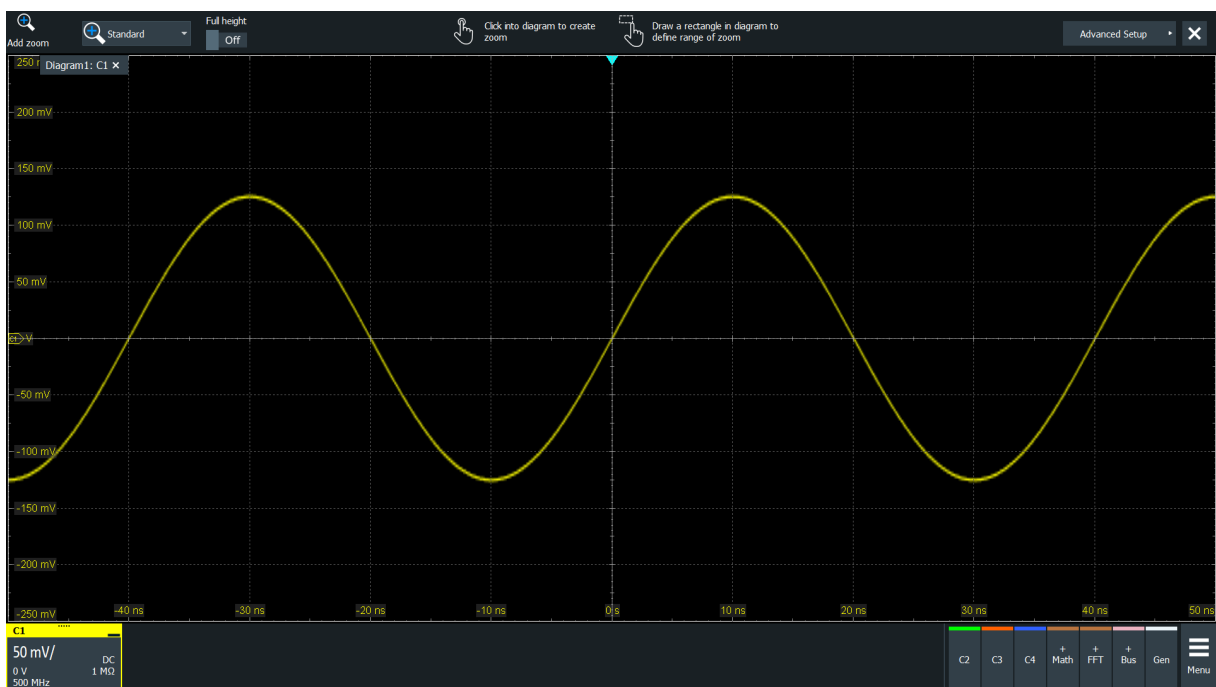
Add zoom Standard Full height Off

Click into diagram to create zoom

Draw a rectangle in diagram to define range of zoom

Advanced Setup

Diagram1: C1

250 m
200 mV
150 mV
100 mV
50 mV
C1 V
-50 mV
-100 mV
-150 mV
-200 mV
-250 mV

-40 ns -30 ns -20 ns -10 ns 0 s 10 ns 20 ns 30 ns 40 ns 50 ns

C1
50 mV/
DC
0 V
1 MΩ
500 MHz

C2 C3 C4 + Math + FFT + Bus Gen Menu